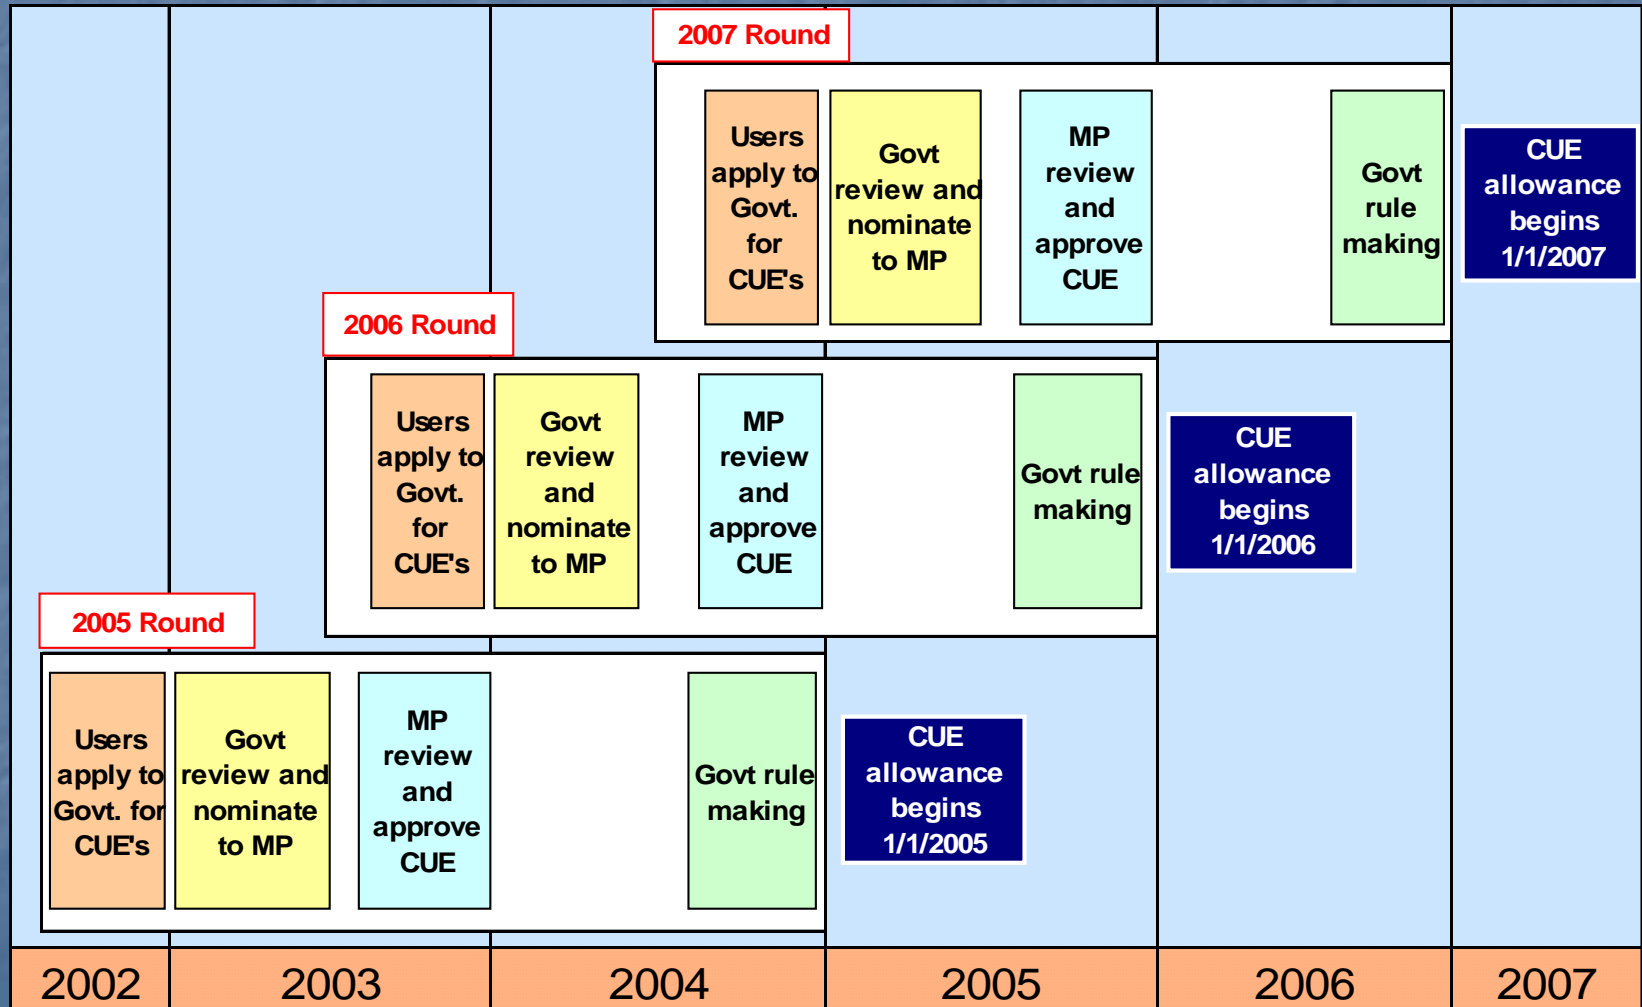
2007 Round

Users apply to Govt. for CUE's

Govt review and nominate to MP

MP review and approve CUE

Govt rule making

CUE allowance begins 1/1/2007

2006 Round

Users apply to Govt. for CUE's

Govt review and nominate to MP

MP review and approve CUE

Govt rule making

CUE allowance begins 1/1/2006

2005 Round

Users apply to Govt. for CUE's

Govt review and nominate to MP

MP review and approve CUE

Govt rule making

CUE allowance begins 1/1/2005

| 2002 | 2003 | 2004 | 2005 | 2006 | 2007 |
|---|---|---|---|---|---|